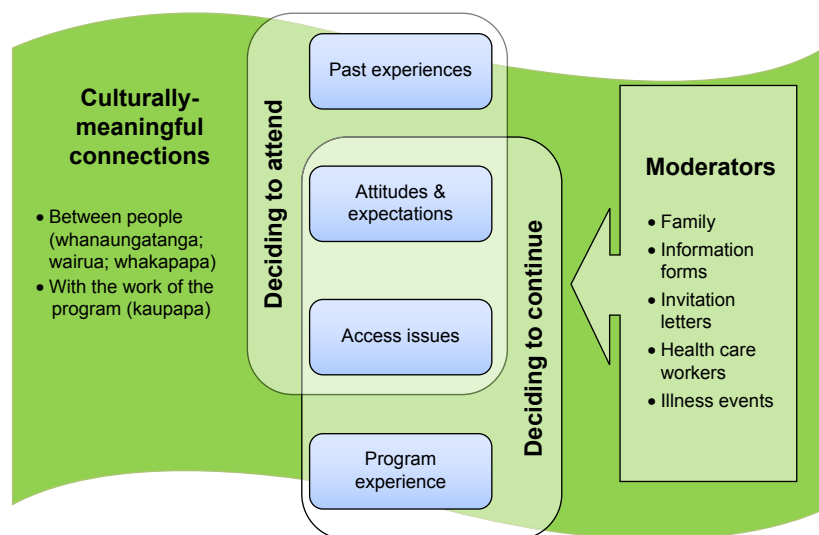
Culturally-meaningful connections

• Between people (whanaungatanga; wairua; whakapapa)
• With the work of the program (kaupapa)

Deciding to attend

Past experiences

Attitudes & expectations

Access issues

Program experience

Deciding to continue

Moderators

• Family
• Information forms
• Invitation letters
• Health care workers
• Illness events